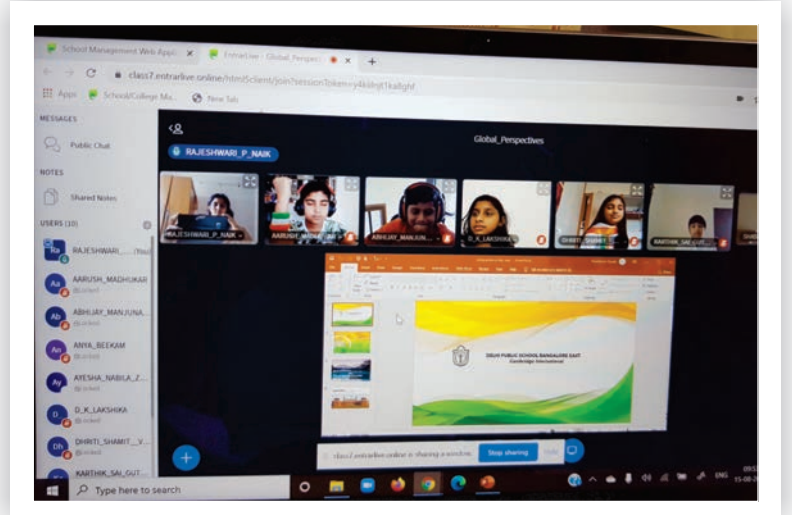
School Management Web Appl
EntrarLive : Global_Perspecti
+
class7.entrarlive.online/html5client/join?sessionToken=y4kldnjt1kalghf
Apps
School/College Ma...
New Tab

MESSAGES
Public Chat
NOTES
Shared Notes
USERS (10)
RAJESHWARI_... (You)
AARUSH_MADHUKAR
ABHIJAY_MANJUNA...
ANYA_BEEKAM
AYESHA_NABILA_Z...
D_K_LAKSHIKA
DHRITI_SHAMIT_V...
KARTHIK_SAI_GUT...

RAJESHWARI_P_NAIK
Global_Perspectives
RAJESHWARI_P_NAIK
AARUSH_M
ABHIJAY_MANJUN
D_K_LAKSHIKA
DHRITI_
KARTHIK_SAI_GUT

DELHI PUBLIC SCHOOL BANGALORE EAST
Cambridge International

class7.entrarlive.online is sharing a window.
Stop sharing
Hide

Type here to search
ENG